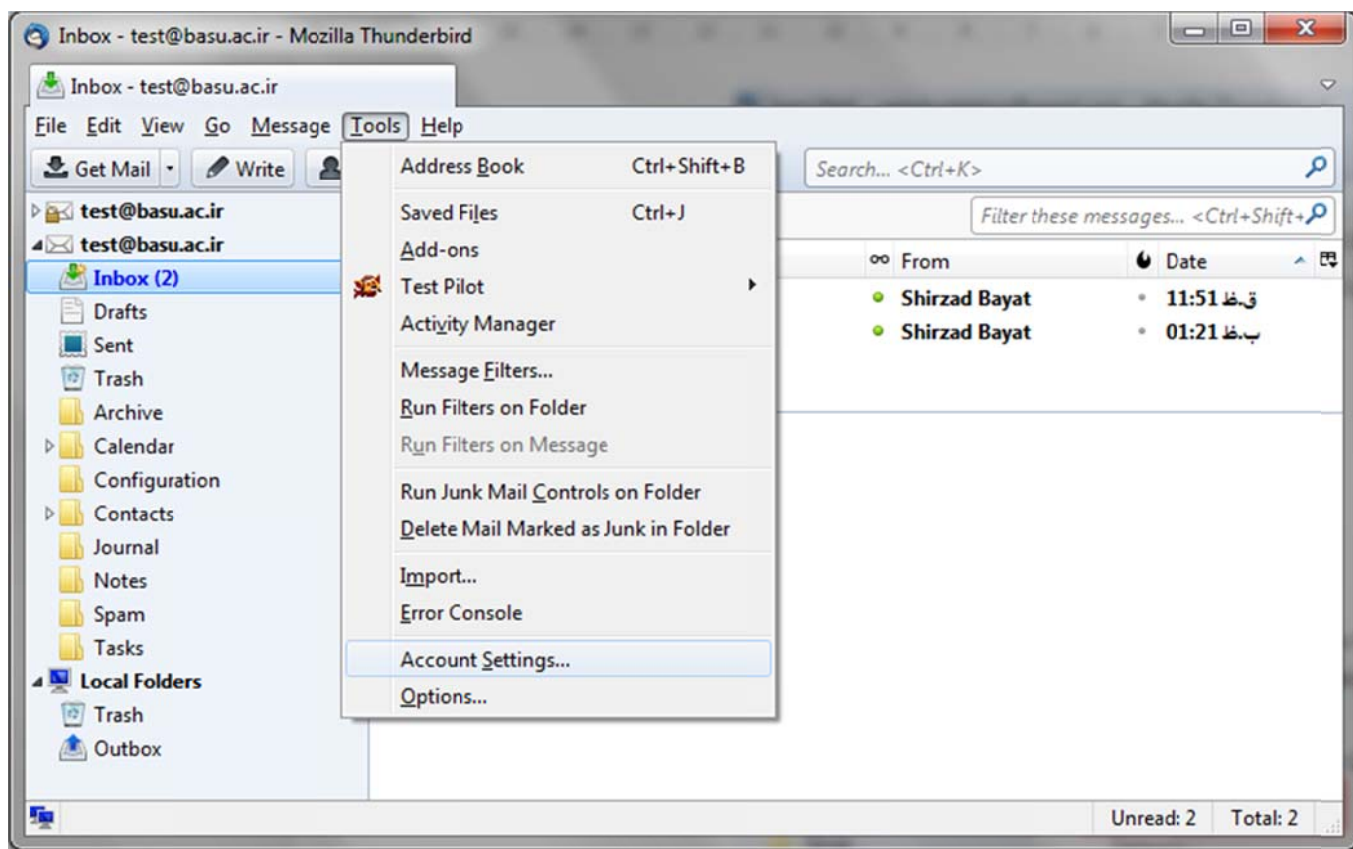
Inbox - test@basu.ac.ir - Mozilla Thunderbird

Inbox - test@basu.ac.ir

File Edit View Go Message Tools Help

Get Mail Write

Search... <Ctrl+K>

Filter these messages... <Ctrl+Shift+

test@basu.ac.ir
test@basu.ac.ir
Inbox (2)
Drafts
Sent
Trash
Archive
Calendar
Configuration
Contacts
Journal
Notes
Spam
Tasks
Local Folders
Trash
Outbox

Address Book Ctrl+Shift+B
Saved Files Ctrl+J
Add-ons
Test Pilot
Activity Manager
Message Filters...
Run Filters on Folder
Run Filters on Message
Run Junk Mail Controls on Folder
Delete Mail Marked as Junk in Folder
Import...
Error Console
Account Settings...
Options...

From
Date

Shirzad Bayat 11:51 ق.ظ
Shirzad Bayat 01:21 ب.ظ

Unread: 2 Total: 2